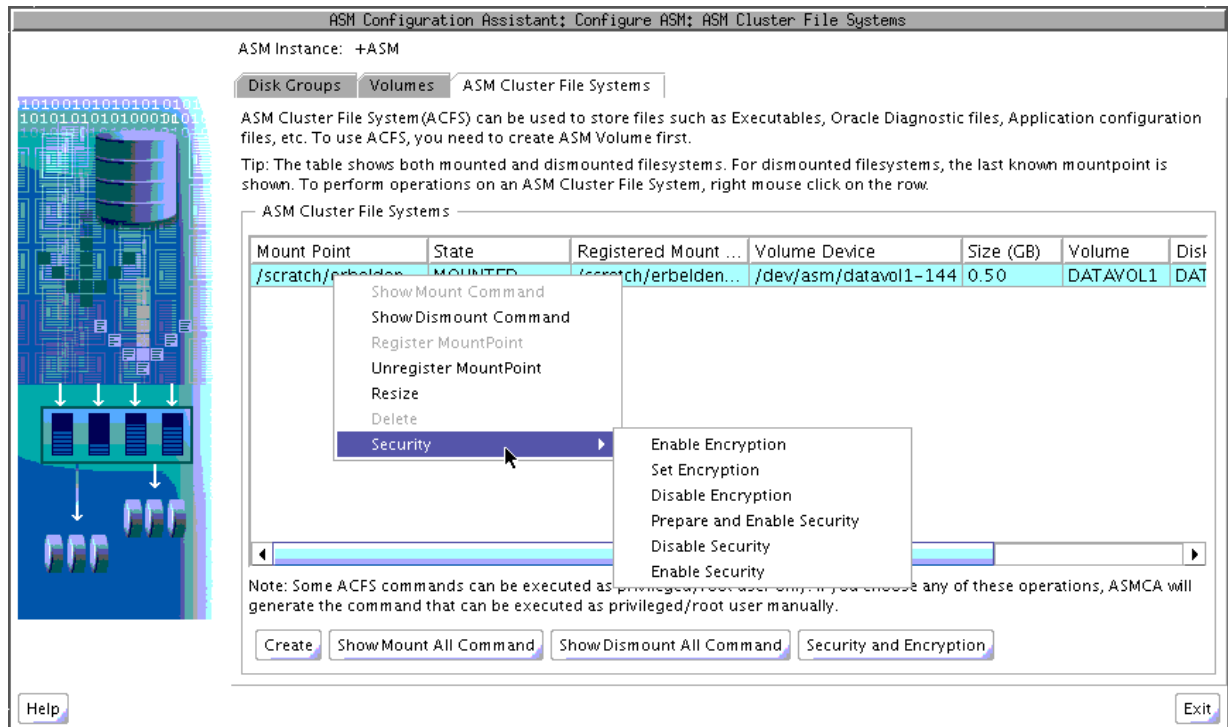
ASM Configuration Assistant: Configure ASM: ASM Cluster File Systems

ASM Instance: +ASM

Disk Groups | Volumes | ASM Cluster File Systems

ASM Cluster File System(ACFS) can be used to store files such as Executables, Oracle Diagnostic files, Application configuration files, etc. To use ACFS, you need to create ASM Volume first.

Tip: The table shows both mounted and dismounted filesystems. For dismounted filesystems, the last known mountpoint is shown. To perform operations on an ASM Cluster File System, right mouse click on the row.

ASM Cluster File Systems

| Mount Point | State | Registered Mount ... | Volume Device | Size (GB) | Volume | Disk |
|---|---|---|---|---|---|---|
| /scratch/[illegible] | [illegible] | /scratch/erbelden... | /dev/asm/datavol1-144 | 0.50 | DATAVOL1 | DAT |

Show Mount Command
Show Dismount Command
Register MountPoint
Unregister MountPoint
Resize
Delete
Security

Enable Encryption
Set Encryption
Disable Encryption
Prepare and Enable Security
Disable Security
Enable Security

Note: Some ACFS commands can be executed as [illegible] any of these operations, ASMCA will generate the command that can be executed as privileged/root user manually.

Create | Show Mount All Command | Show Dismount All Command | Security and Encryption

Help

Exit